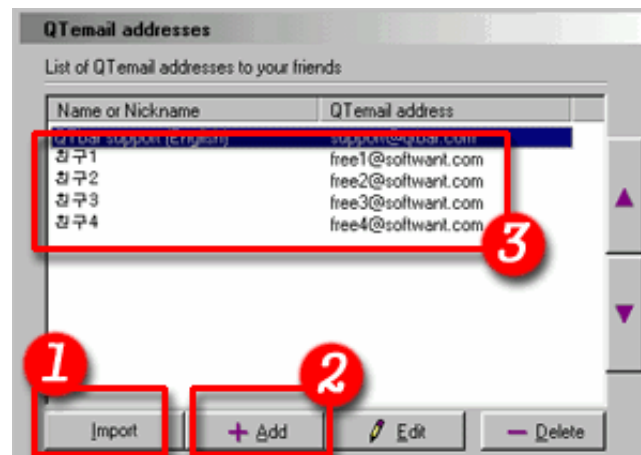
QTemail addresses

List of QTemail addresses to your friends

| Name or Nickname | QTemail address |
|---|---|
| QTBar support (English) | support@qtbar.com |
| 친구1 | free1@softwant.com |
| 친구2 | free2@softwant.com |
| 친구3 | free3@softwant.com |
| 친구4 | free4@softwant.com |

3

1

2

Import

+ Add

Edit

− Delete